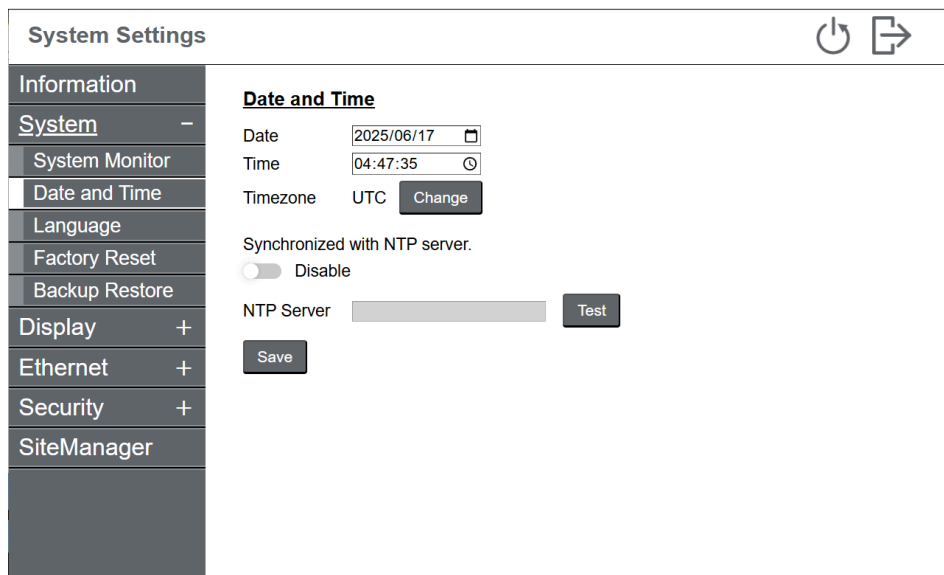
System Settings

Information

System −

System Monitor

Date and Time

Language

Factory Reset

Backup Restore

Display +

Ethernet +

Security +

SiteManager

Date and Time

Date 2025/06/17

Time 04:47:35

Timezone UTC Change

Synchronized with NTP server.

Disable

NTP Server Test

Save